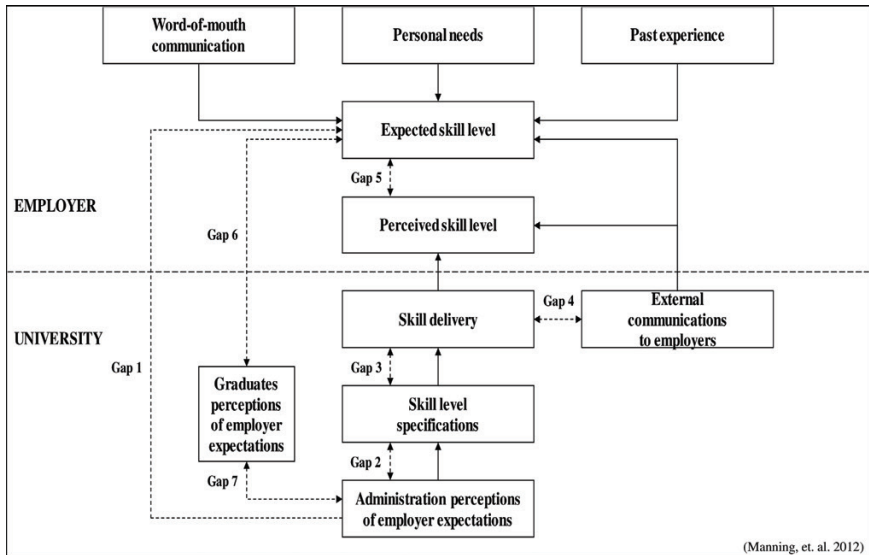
Word-of-mouth communication

Personal needs

Past experience

Expected skill level

Gap 5

EMPLOYER

Gap 6

Perceived skill level

UNIVERSITY

Skill delivery

Gap 4

External communications to employers

Gap 1

Gap 3

Graduates perceptions of employer expectations

Skill level specifications

Gap 2

Gap 7

Administration perceptions of employer expectations

(Manning, et. al. 2012)